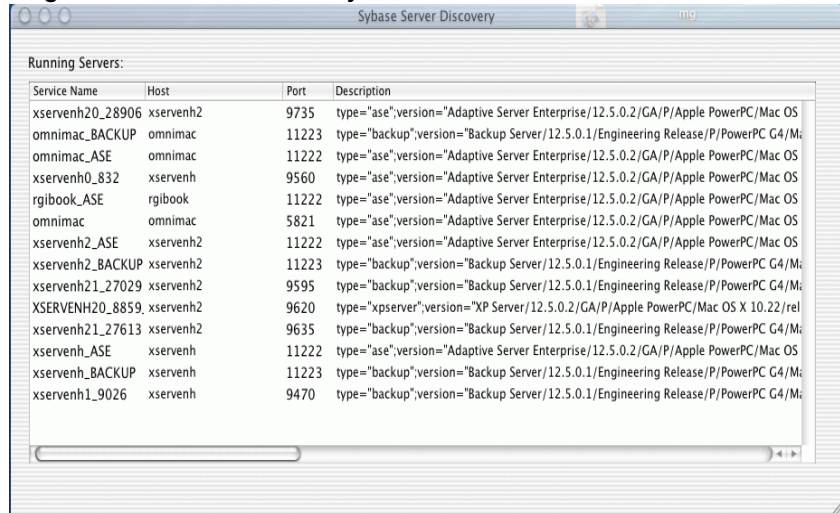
Sybase Server Discovery

Running Servers:

| Service Name | Host | Port | Description |
|---|---|---|---|
| xservenh20_28906 | xservenh2 | 9735 | type="ase";version="Adaptive Server Enterprise/12.5.0.2/GA/P/Apple PowerPC/Mac OS |
| omnimac_BACKUP | omnimac | 11223 | type="backup";version="Backup Server/12.5.0.1/Engineering Release/P/PowerPC G4/Ma |
| omnimac_ASE | omnimac | 11222 | type="ase";version="Adaptive Server Enterprise/12.5.0.2/GA/P/Apple PowerPC/Mac OS |
| xservenh0_832 | xservenh | 9560 | type="ase";version="Adaptive Server Enterprise/12.5.0.2/GA/P/Apple PowerPC/Mac OS |
| rgibook_ASE | rgibook | 11222 | type="ase";version="Adaptive Server Enterprise/12.5.0.2/GA/P/Apple PowerPC/Mac OS |
| omnimac | omnimac | 5821 | type="ase";version="Adaptive Server Enterprise/12.5.0.2/GA/P/Apple PowerPC/Mac OS |
| xservenh2_ASE | xservenh2 | 11222 | type="ase";version="Adaptive Server Enterprise/12.5.0.2/GA/P/Apple PowerPC/Mac OS |
| xservenh2_BACKUP | xservenh2 | 11223 | type="backup";version="Backup Server/12.5.0.1/Engineering Release/P/PowerPC G4/Ma |
| xservenh21_27029 | xservenh2 | 9595 | type="backup";version="Backup Server/12.5.0.1/Engineering Release/P/PowerPC G4/Ma |
| XSERVENH20_8859_ | xservenh2 | 9620 | type="xpserver";version="XP Server/12.5.0.2/GA/P/Apple PowerPC/Mac OS X 10.22/rel |
| xservenh21_27613 | xservenh2 | 9635 | type="backup";version="Backup Server/12.5.0.1/Engineering Release/P/PowerPC G4/Ma |
| xservenh_ASE | xservenh | 11222 | type="ase";version="Adaptive Server Enterprise/12.5.0.2/GA/P/Apple PowerPC/Mac OS |
| xservenh_BACKUP | xservenh | 11223 | type="backup";version="Backup Server/12.5.0.1/Engineering Release/P/PowerPC G4/Ma |
| xservenh1_9026 | xservenh | 9470 | type="backup";version="Backup Server/12.5.0.1/Engineering Release/P/PowerPC G4/Ma |